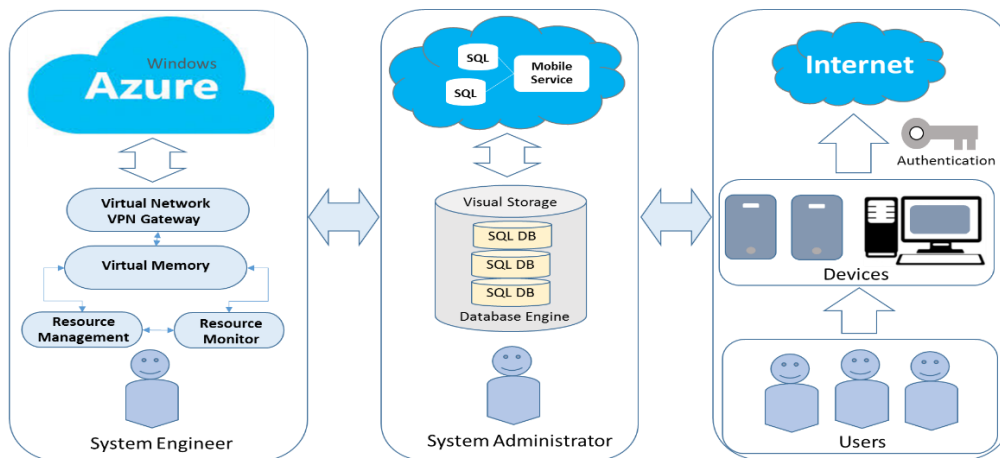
Windows
Azure

Virtual Network
VPN Gateway

Virtual Memory

Resource Management

Resource Monitor

System Engineer

SQL
SQL
Mobile Service

Visual Storage
SQL DB
SQL DB
SQL DB
Database Engine

System Administrator

Internet

Authentication

Devices

Users